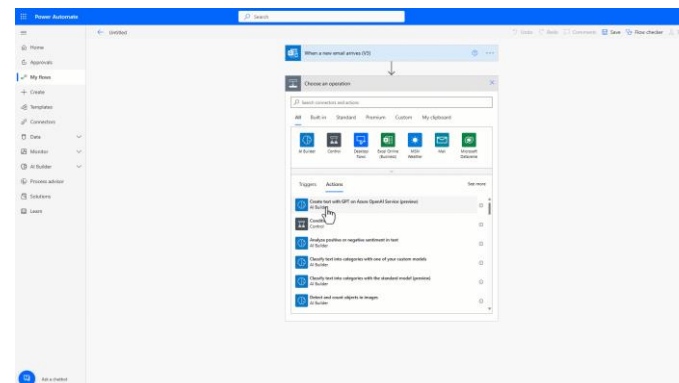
Power Automate

Search

Untitled

Undo Redo Comments Save Flow checker

Home
Approvals
My flows
Create
Templates
Connectors
Data
Monitor
AI Builder
Process advisor
Solutions
Learn

When a new email arrives (V3)

Choose an operation

Search connectors and actions

All Built-in Standard Premium Custom My clipboard

AI Builder
Control
Desktop flows
Excel Online (Business)
MSN Weather
Mail
Microsoft Dataverse

Triggers Actions See more

Create text with GPT on Azure OpenAI Service (preview)
AI Builder

Condition
Control

Analyze positive or negative sentiment in text
AI Builder

Classify text into categories with one of your custom models
AI Builder

Classify text into categories with the standard model (preview)
AI Builder

Detect and count objects in images
AI Builder

Ask a chatbot